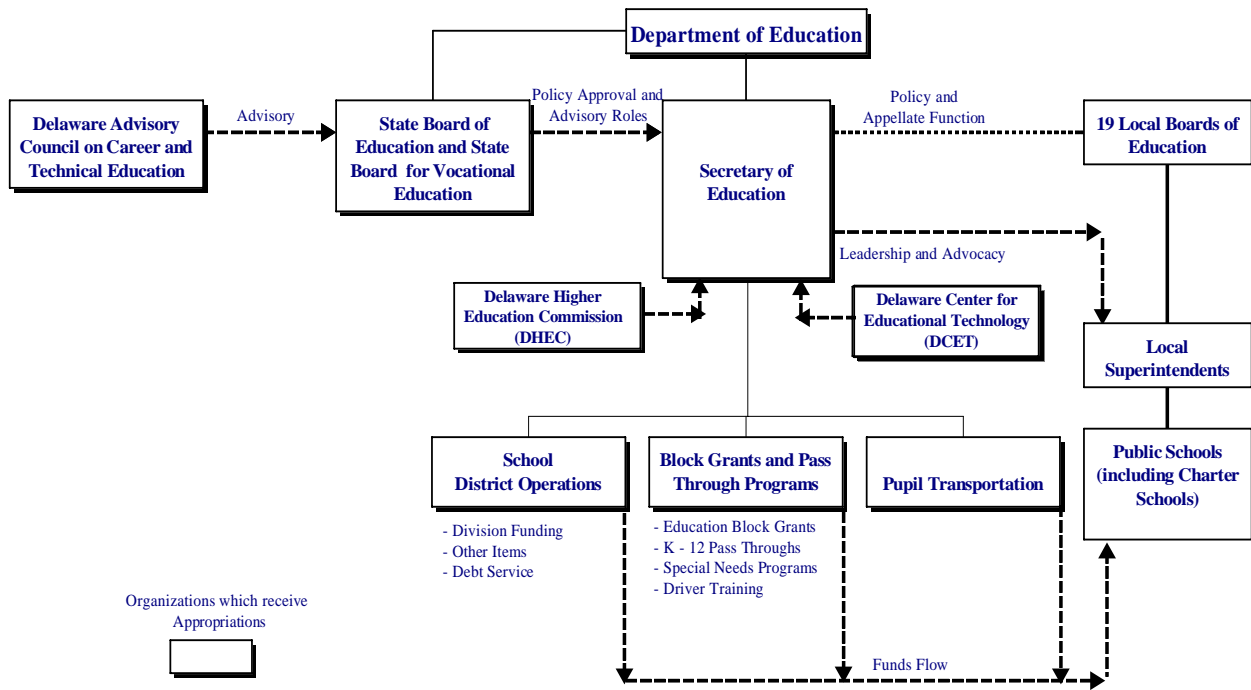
Department of Education

Delaware Advisory Council on Career and Technical Education

Advisory

State Board of Education and State Board for Vocational Education

Policy Approval and Advisory Roles

Secretary of Education

Policy and Appellate Function

19 Local Boards of Education

Leadership and Advocacy

Delaware Higher Education Commission (DHEC)

Delaware Center for Educational Technology (DCET)

Local Superintendents

School District Operations

- Division Funding
- Other Items
- Debt Service

Block Grants and Pass Through Programs

- Education Block Grants
- K - 12 Pass Throughs
- Special Needs Programs
- Driver Training

Pupil Transportation

Public Schools (including Charter Schools)

Organizations which receive Appropriations

Funds Flow